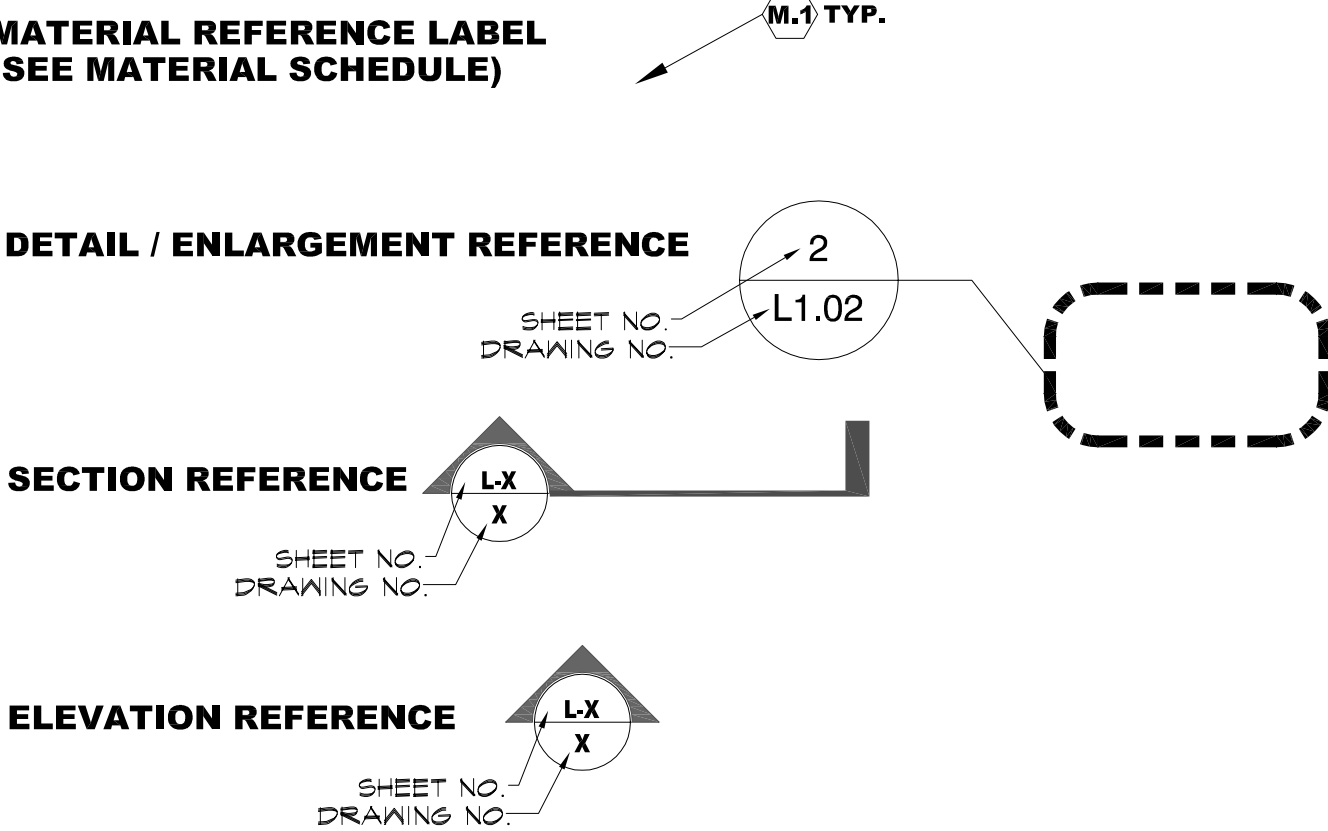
MATERIAL REFERENCE LABEL
(SEE MATERIAL SCHEDULE)

M.1 TYP.

DETAIL / ENLARGEMENT REFERENCE

2
L1.02
SHEET NO.
DRAWING NO.

SECTION REFERENCE

L-X
X
SHEET NO.
DRAWING NO.

ELEVATION REFERENCE

L-X
X
SHEET NO.
DRAWING NO.